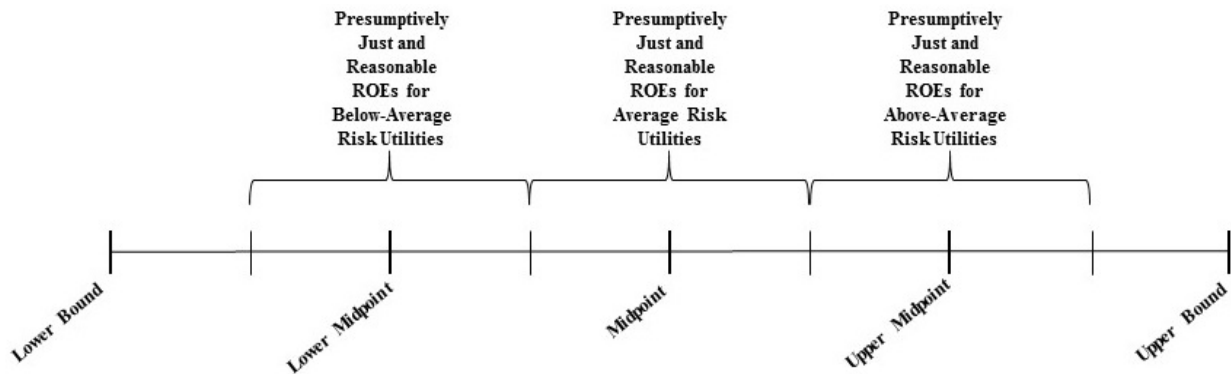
Presumptively Just and Reasonable ROEs for Below-Average Risk Utilities

Presumptively Just and Reasonable ROEs for Average Risk Utilities

Presumptively Just and Reasonable ROEs for Above-Average Risk Utilities

Lower Bound

Lower Midpoint

Midpoint

Upper Midpoint

Upper Bound